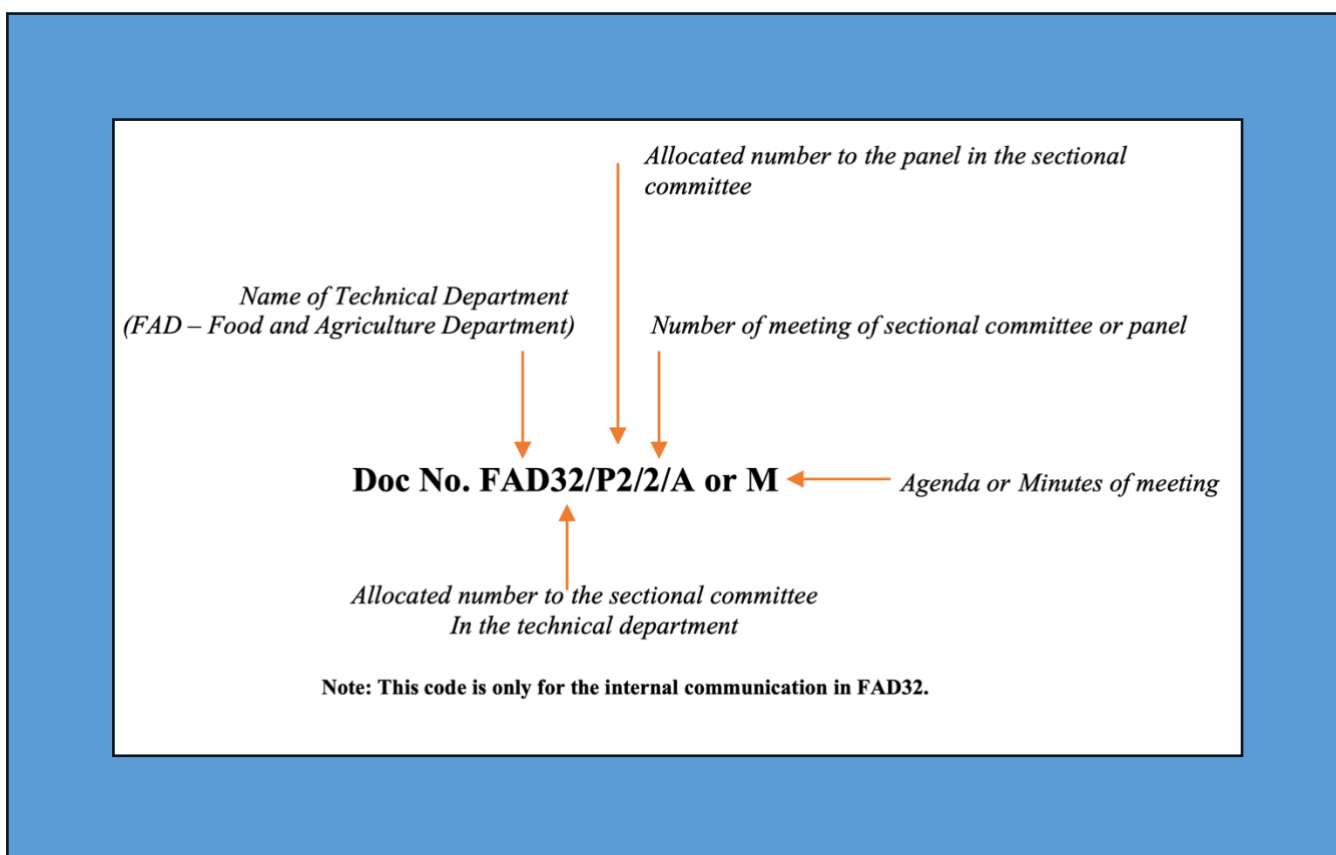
Allocated number to the panel in the sectional committee

Name of Technical Department
(FAD – Food and Agriculture Department)

Number of meeting of sectional committee or panel

Doc No. FAD32/P2/2/A or M

Agenda or Minutes of meeting

Allocated number to the sectional committee
In the technical department

Note: This code is only for the internal communication in FAD32.